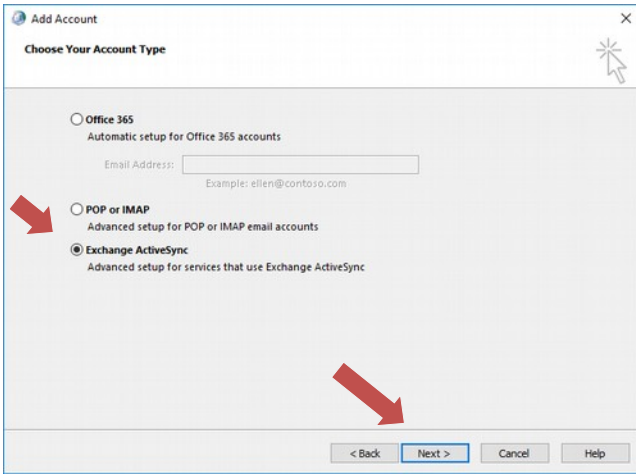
Add Account

Choose Your Account Type

Office 365
Automatic setup for Office 365 accounts

Email Address:

Example: ellen@contoso.com

POP or IMAP
Advanced setup for POP or IMAP email accounts

Exchange ActiveSync
Advanced setup for services that use Exchange ActiveSync

< Back | Next > | Cancel | Help